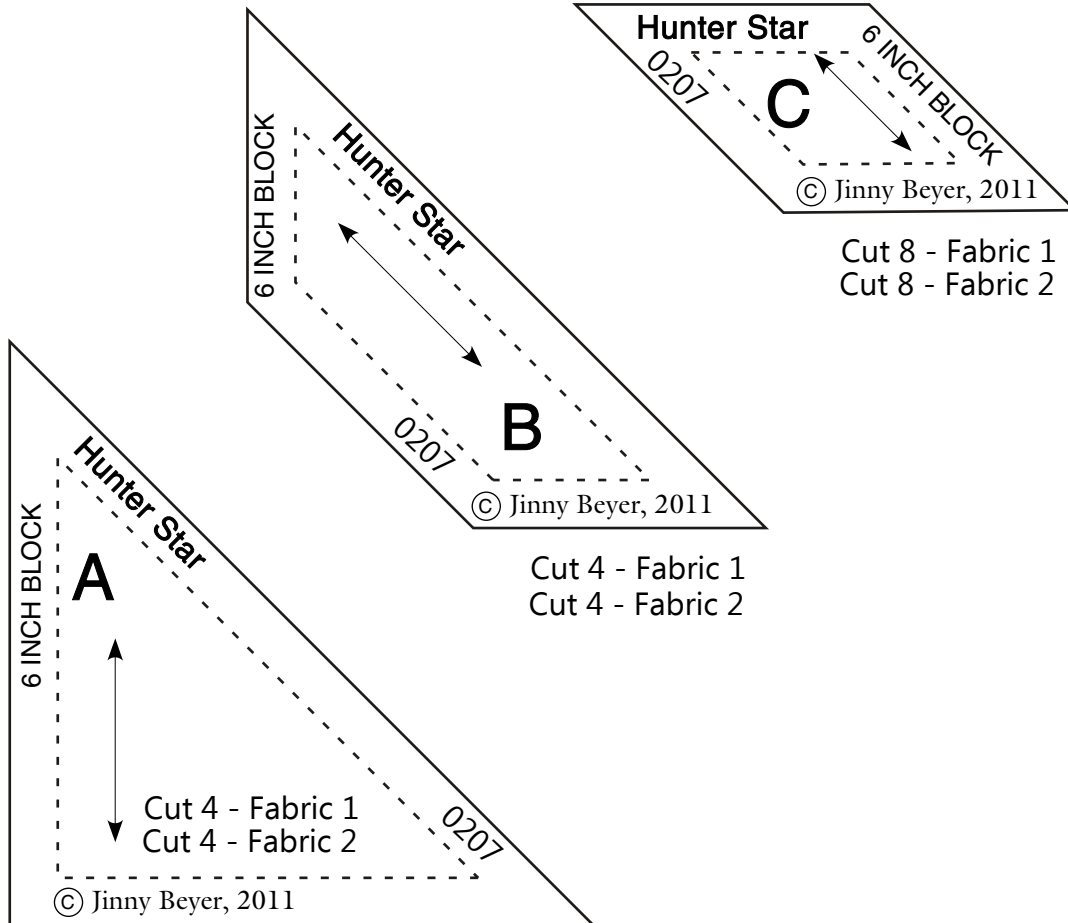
Hunter Star
6 INCH BLOCK
0207
C
© Jinny Beyer, 2011

Cut 8 - Fabric 1
Cut 8 - Fabric 2

6 INCH BLOCK
Hunter Star
0207
B
© Jinny Beyer, 2011

Cut 4 - Fabric 1
Cut 4 - Fabric 2

Hunter Star
6 INCH BLOCK
A
Cut 4 - Fabric 1
Cut 4 - Fabric 2
0207
© Jinny Beyer, 2011